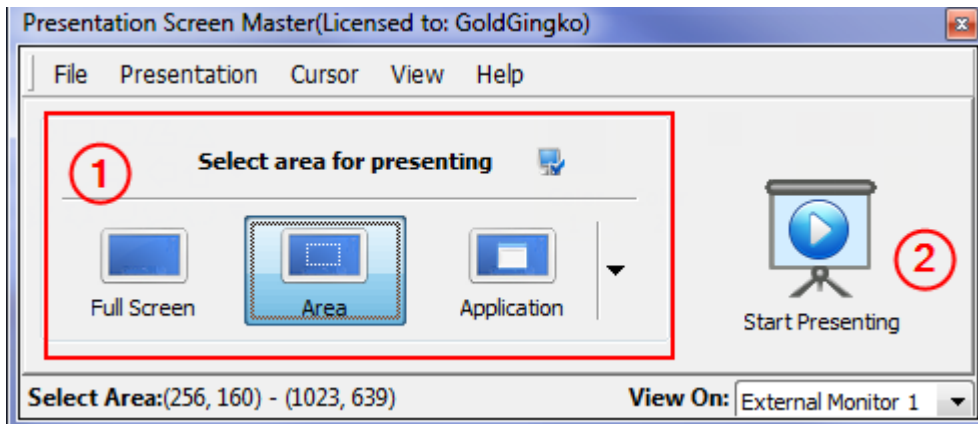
Presentation Screen Master(Licensed to: GoldGingko)

File Presentation Cursor View Help

1

Select area for presenting

Full Screen

Area

Application

Start Presenting

2

Select Area:(256, 160) - (1023, 639)

View On: External Monitor 1